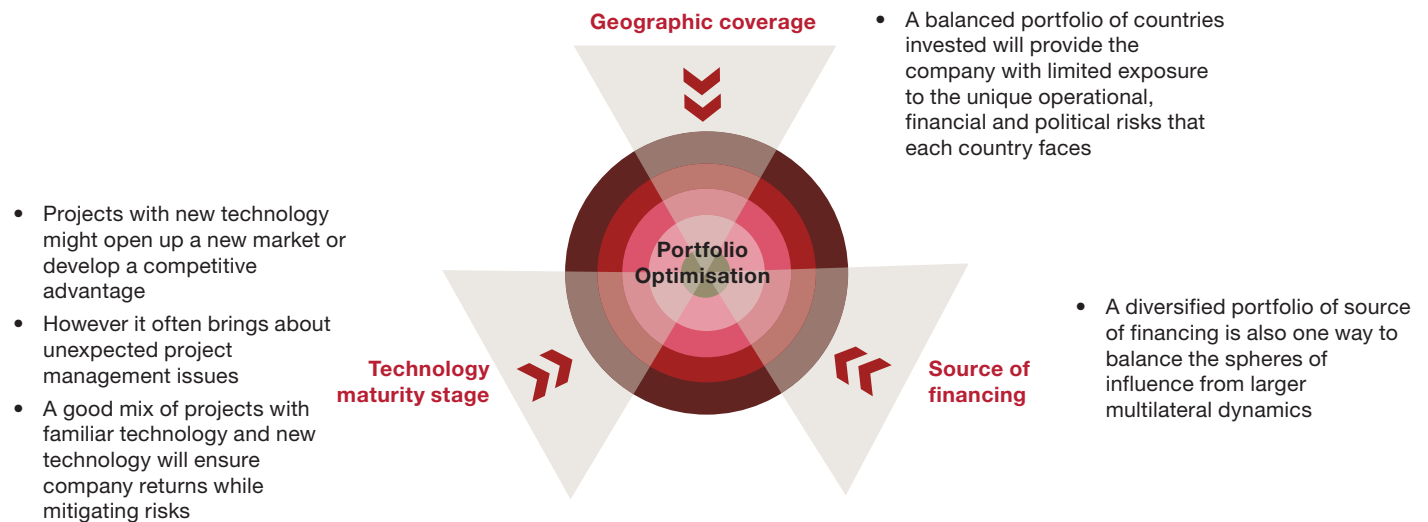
Geographic coverage

• A balanced portfolio of countries invested will provide the company with limited exposure to the unique operational, financial and political risks that each country faces

• Projects with new technology might open up a new market or develop a competitive advantage
• However it often brings about unexpected project management issues
• A good mix of projects with familiar technology and new technology will ensure company returns while mitigating risks

Portfolio Optimisation

Technology maturity stage

Source of financing

• A diversified portfolio of source of financing is also one way to balance the spheres of influence from larger multilateral dynamics